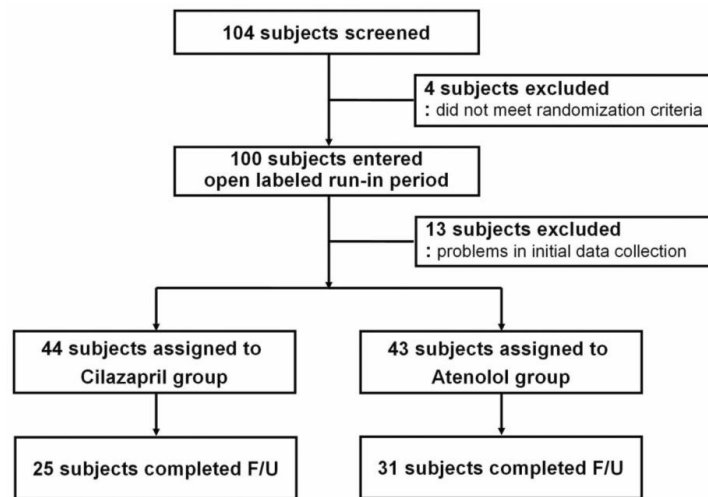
104 subjects screened

4 subjects excluded
: did not meet randomization criteria

100 subjects entered open labeled run-in period

13 subjects excluded
: problems in initial data collection

44 subjects assigned to Cilazapril group

43 subjects assigned to Atenolol group

25 subjects completed F/U

31 subjects completed F/U